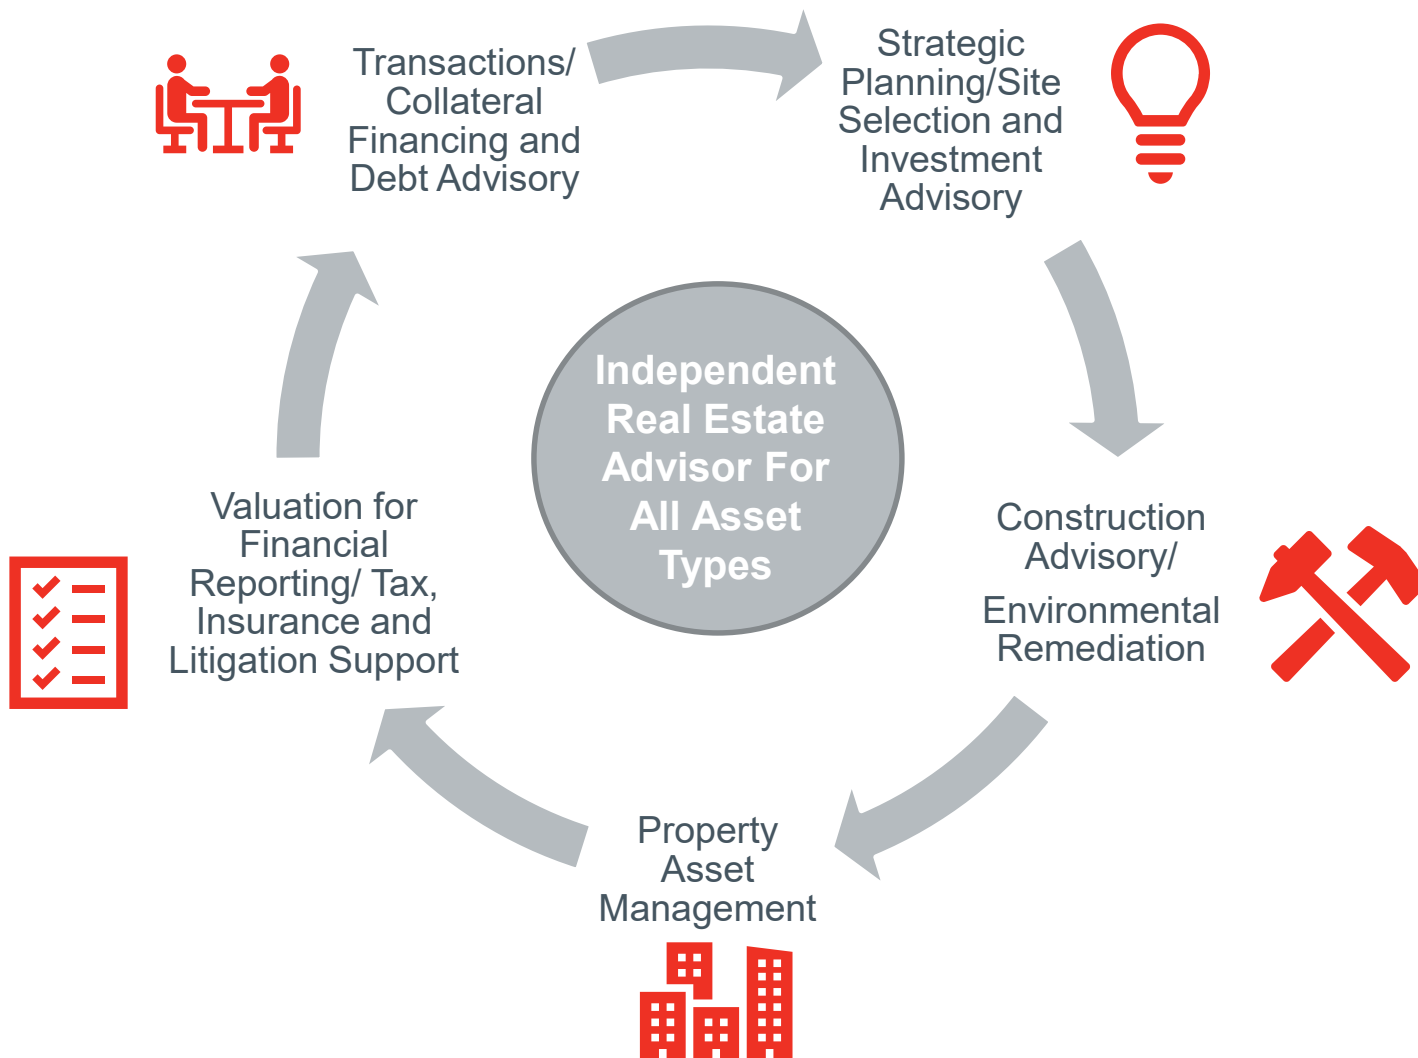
Independent Real Estate Advisor For All Asset Types

Strategic Planning/Site Selection and Investment Advisory

Construction Advisory/

Environmental Remediation

Property Asset Management

Valuation for Financial Reporting/ Tax, Insurance and Litigation Support

Transactions/ Collateral Financing and Debt Advisory